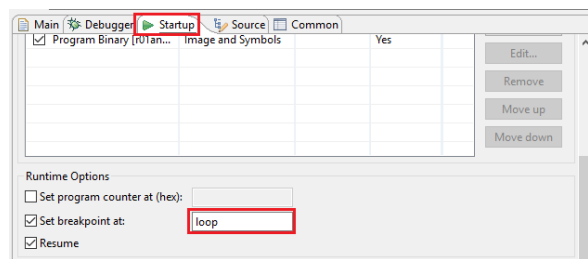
Main | Debugger | Startup | Source | Common

| Program Binary [r01an... | Image and Symbols | | Yes |
|---|---|---|---|

Edit...
Remove
Move up
Move down

Runtime Options
Set program counter at (hex):
Set breakpoint at: loop
Resume